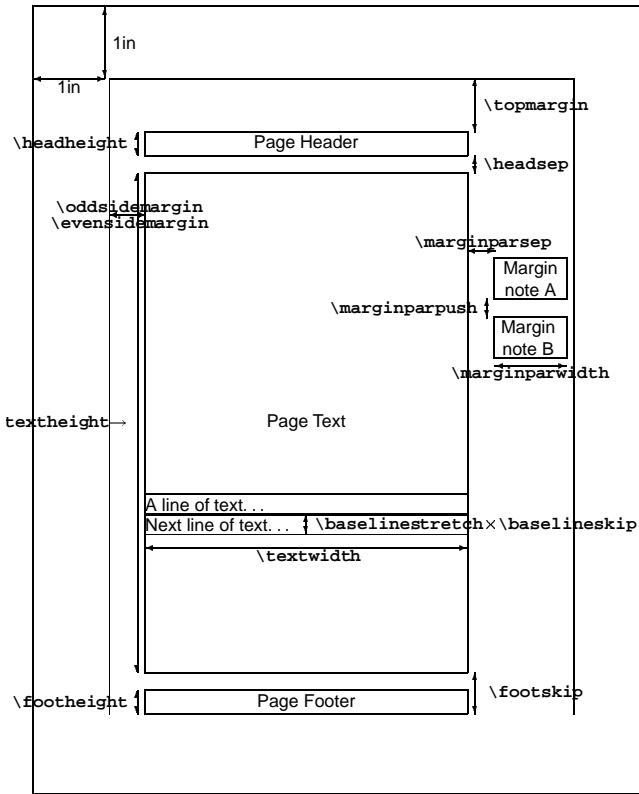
1in

1in

\topmargin

\headheight

Page Header

\headsep

\oddsidemargin
\evensidemargin

\marginparsep

Margin note A

\marginparpush

Margin note B

\marginparwidth

textheight→

Page Text

A line of text. . .

Next line of text. . .

\baselinestretch×\baselineskip

\textwidth

\footskip

\footheight

Page Footer